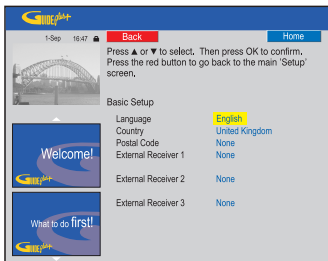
GUIDE Plus+

1-Sep 16:47

Back

Home

Press ▲ or ▼ to select. Then press OK to confirm. Press the red button to go back to the main 'Setup' screen.

Basic Setup

| | |
|---|---|
| Language | English |
| Country | United Kingdom |
| Postal Code | None |
| External Receiver 1 | None |
| External Receiver 2 | None |
| External Receiver 3 | None |

Welcome!

GUIDE Plus+

What to do first!

GUIDE Plus+